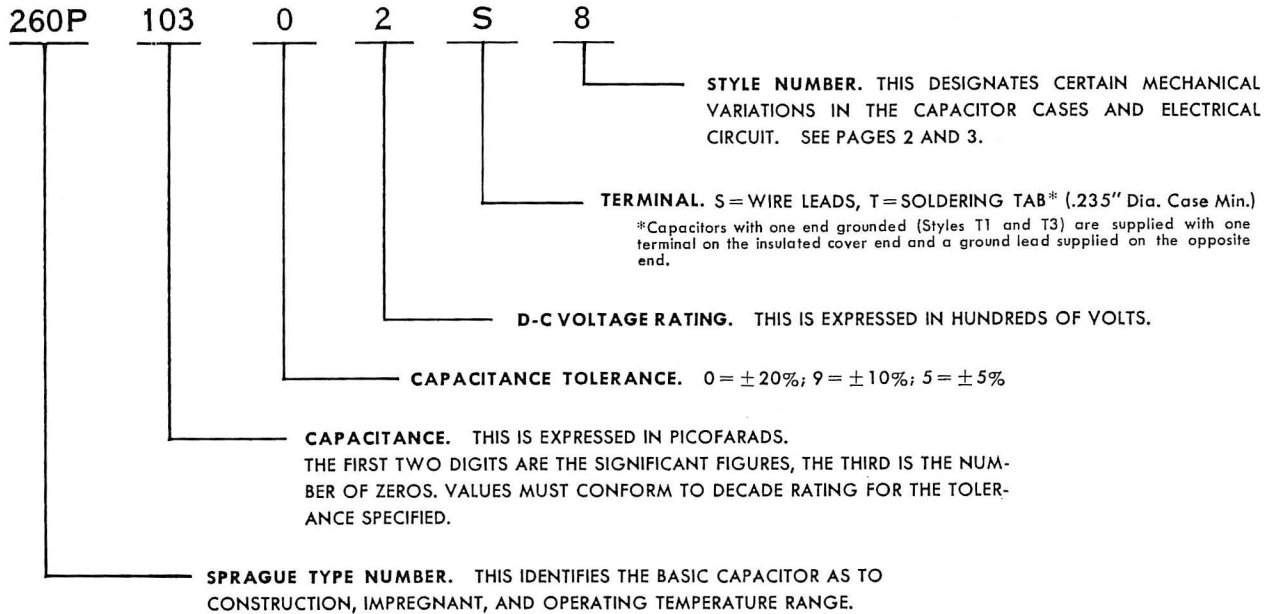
260P 103 0 2 S 8

STYLE NUMBER. THIS DESIGNATES CERTAIN MECHANICAL VARIATIONS IN THE CAPACITOR CASES AND ELECTRICAL CIRCUIT. SEE PAGES 2 AND 3.

TERMINAL. S = WIRE LEADS, T = SOLDERING TAB* (.235" Dia. Case Min.)
*Capacitors with one end grounded (Styles T1 and T3) are supplied with one terminal on the insulated cover end and a ground lead supplied on the opposite end.

D-C VOLTAGE RATING. THIS IS EXPRESSED IN HUNDREDS OF VOLTS.

CAPACITANCE TOLERANCE. $0 = \pm 20\%$; $9 = \pm 10\%$; $5 = \pm 5\%$

CAPACITANCE. THIS IS EXPRESSED IN PICOFARADS.
THE FIRST TWO DIGITS ARE THE SIGNIFICANT FIGURES, THE THIRD IS THE NUMBER OF ZEROS. VALUES MUST CONFORM TO DECADE RATING FOR THE TOLERANCE SPECIFIED.

SPRAGUE TYPE NUMBER. THIS IDENTIFIES THE BASIC CAPACITOR AS TO CONSTRUCTION, IMPREGNANT, AND OPERATING TEMPERATURE RANGE.